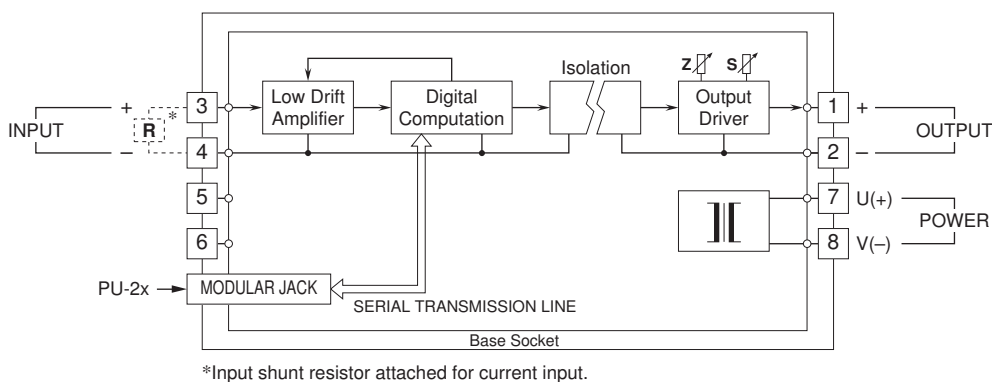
INPUT
+
–
R
*
3
4
5
6
Low Drift Amplifier
Digital Computation
Isolation
Z
S
Output Driver
1
2
7
8
+
–
OUTPUT
U(+)
V(–)
POWER
PU-2x
MODULAR JACK
SERIAL TRANSMISSION LINE
Base Socket

*Input shunt resistor attached for current input.